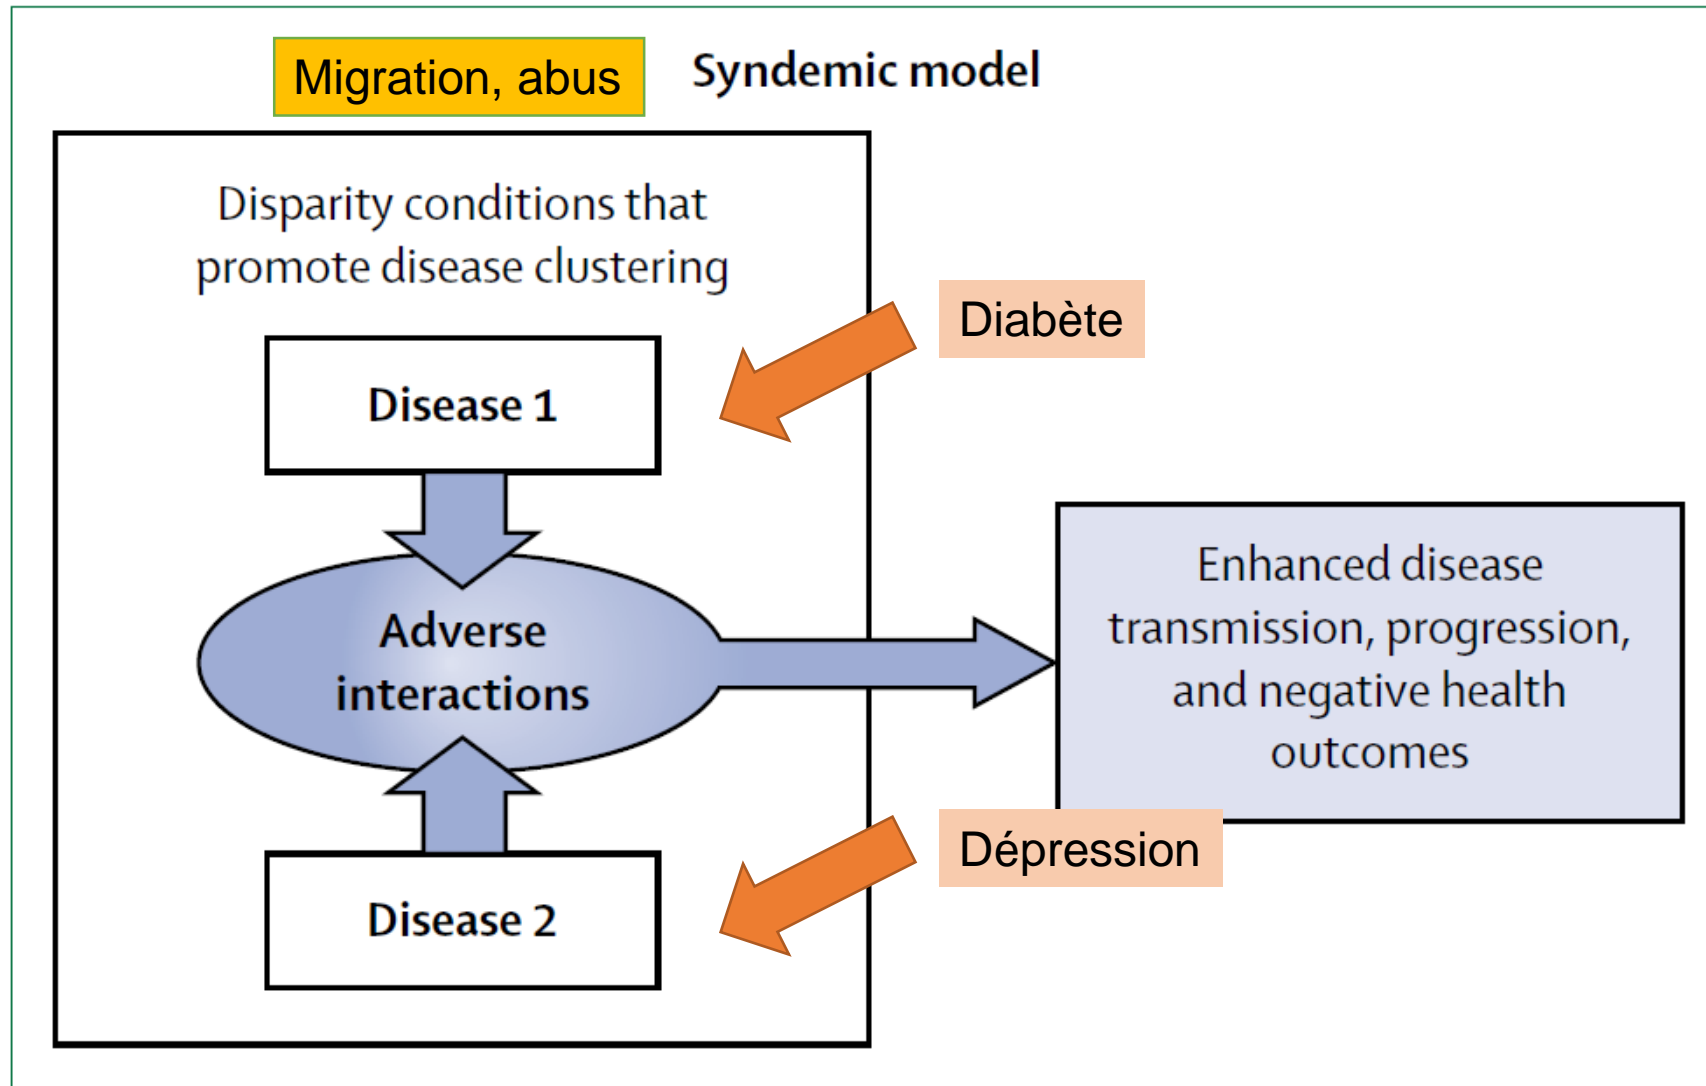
Migration, abus

Syndemic model

Disparity conditions that promote disease clustering

Disease 1

Diabète

Adverse interactions

Enhanced disease transmission, progression, and negative health outcomes

Dépression

Disease 2